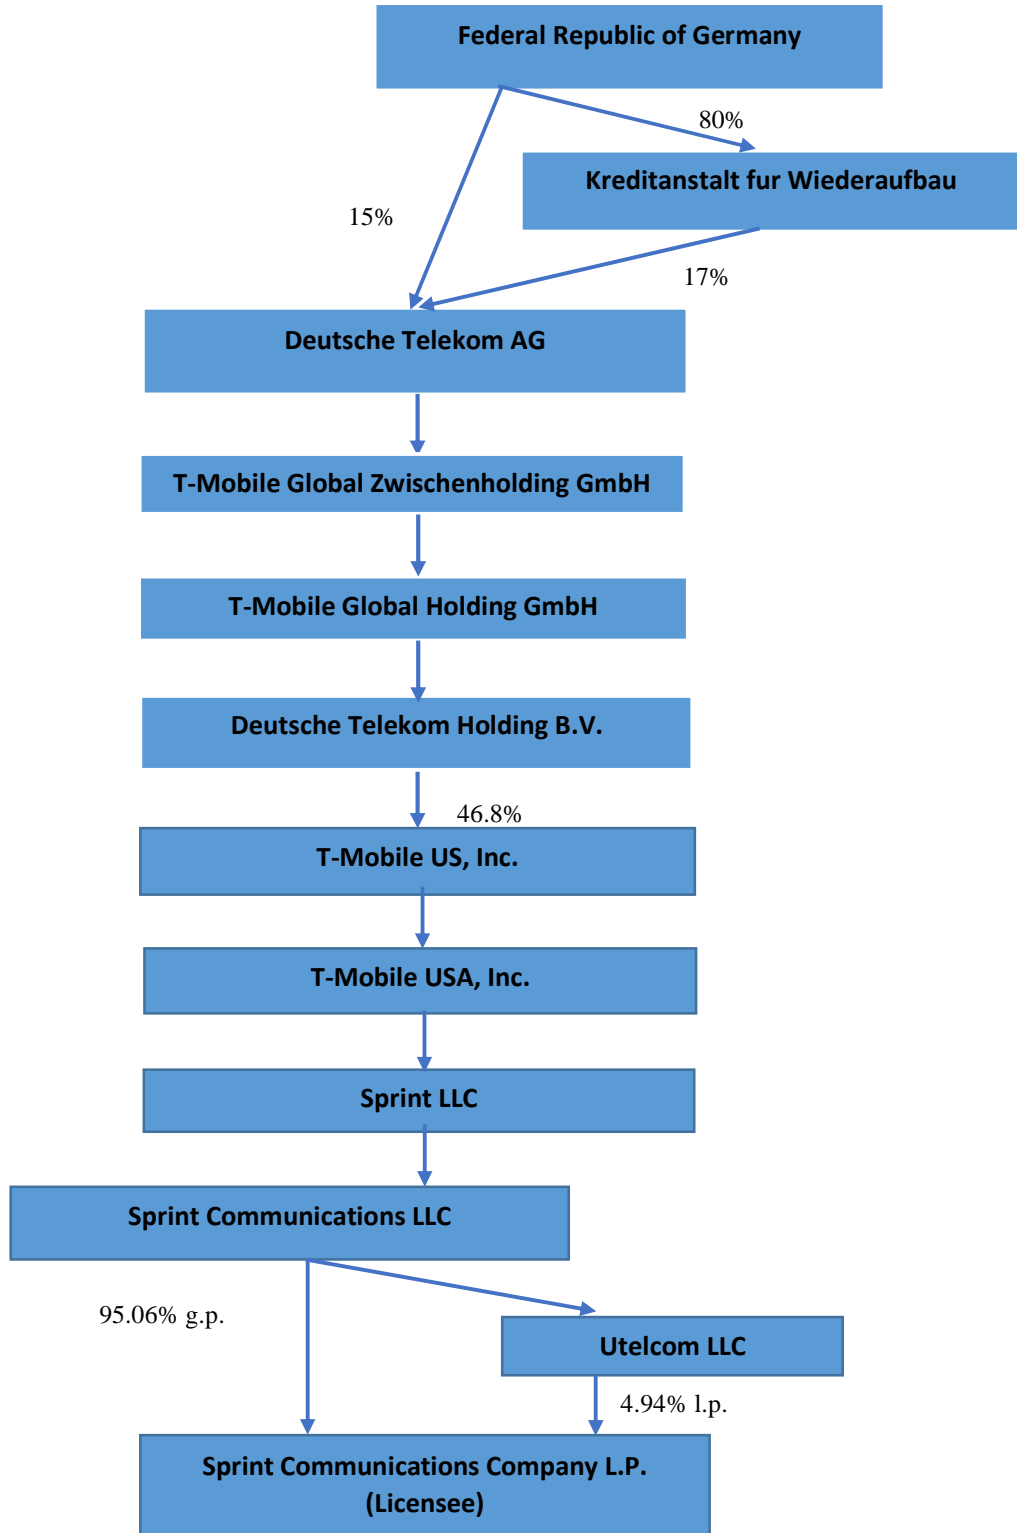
Federal Republic of Germany

80%

Kreditanstalt fur Wiederaufbau

15%

17%

Deutsche Telekom AG

T-Mobile Global Zwischenholding GmbH

T-Mobile Global Holding GmbH

Deutsche Telekom Holding B.V.

46.8%

T-Mobile US, Inc.

T-Mobile USA, Inc.

Sprint LLC

Sprint Communications LLC

95.06% g.p.

Utelcom LLC

4.94% l.p.

Sprint Communications Company L.P. (Licensee)